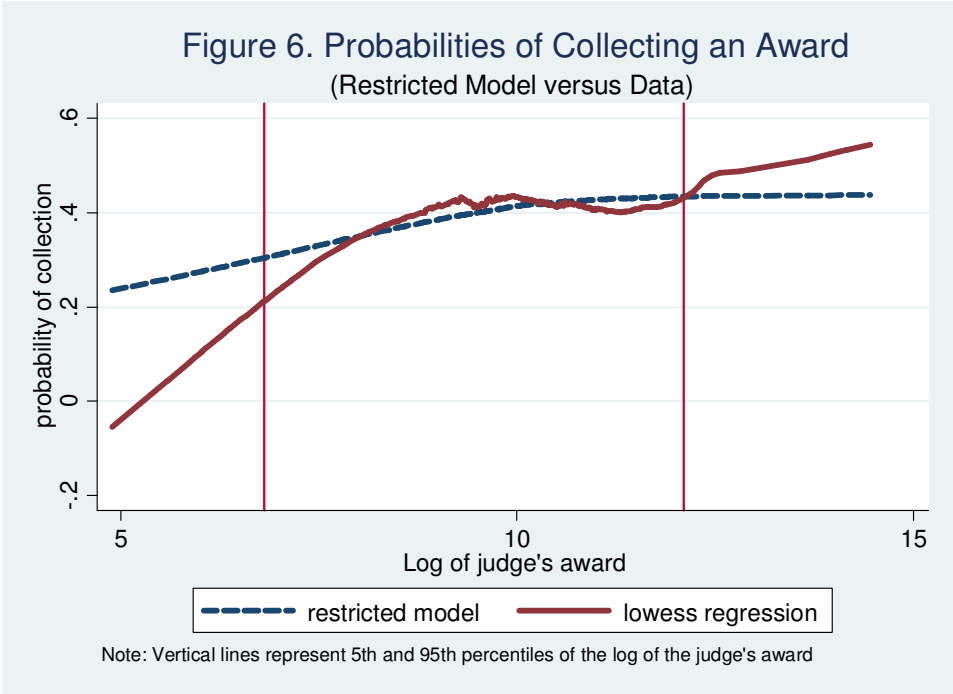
Figure 6. Probabilities of Collecting an Award
(Restricted Model versus Data)

probability of collection

.6
.4
.2
0
-.2

5
10
15

Log of judge's award

restricted model
lowess regression

Note: Vertical lines represent 5th and 95th percentiles of the log of the judge's award